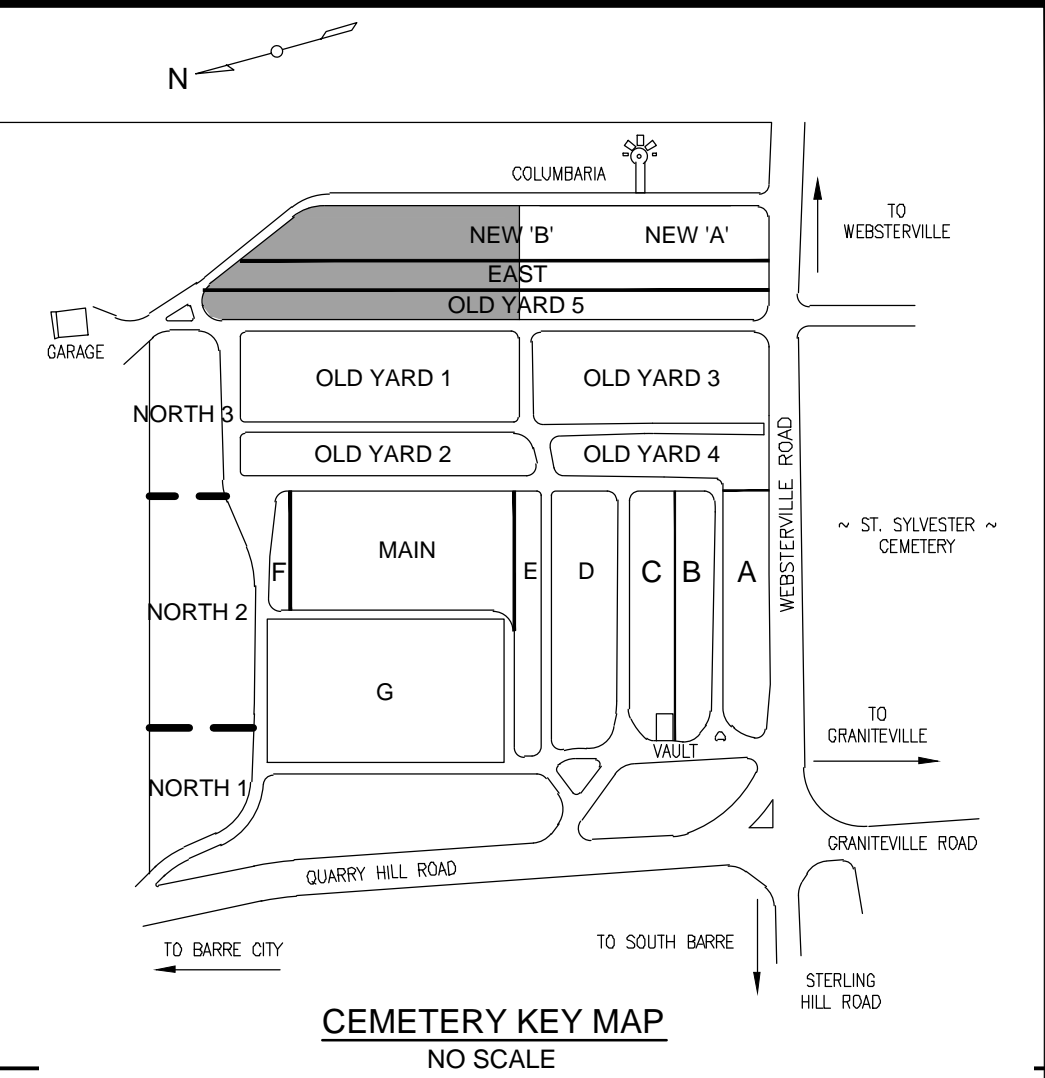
N

COLUMBARIA

TO WEBSTERVILLE

NEW 'B'

NEW 'A'

EAST

OLD YARD 5

GARAGE

OLD YARD 1

OLD YARD 3

NORTH 3

OLD YARD 2

OLD YARD 4

WEBSTERVILLE ROAD

~ ST. SYLVESTER ~ CEMETERY

MAIN

F

E

D

C

B

A

NORTH 2

G

TO GRANITEVILLE

VAULT

NORTH 1

GRANITEVILLE ROAD

QUARRY HILL ROAD

TO SOUTH BARRE

TO BARRE CITY

STERLING HILL ROAD

CEMETERY KEY MAP

NO SCALE